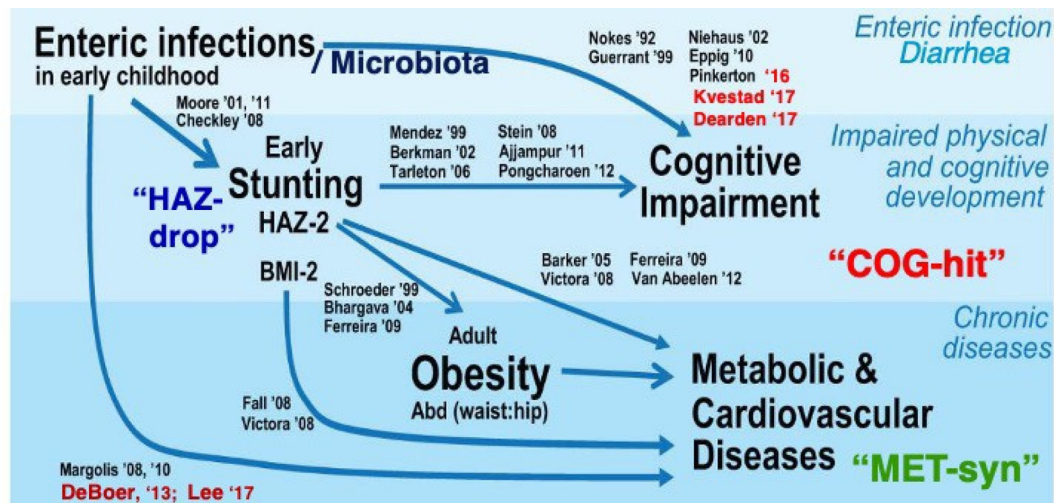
Enteric infections in early childhood

/ Microbiota

Nokes '92
Guerrant '99

Niehaus '02
Eppig '10
Pinkerton '16
Kvestad '17
Dearden '17

Enteric infection
Diarrhea

Moore '01, '11
Checkley '08

Early Stunting
HAZ-2

"HAZ-drop"

Mendez '99
Berkman '02
Tarleton '06

Stein '08
Ajjampur '11
Pongcharoen '12

Cognitive Impairment

Impaired physical and cognitive development

Barker '05
Victora '08

Ferreira '09
Van Abeelen '12

"COG-hit"

BMI-2

Schroeder '99
Bhargava '04
Ferreira '09

Adult
Obesity
Abd (waist:hip)

Chronic diseases

Metabolic & Cardiovascular Diseases

Fall '08
Victora '08

Margolis '08, '10
DeBoer, '13; Lee '17

"MET-syn"